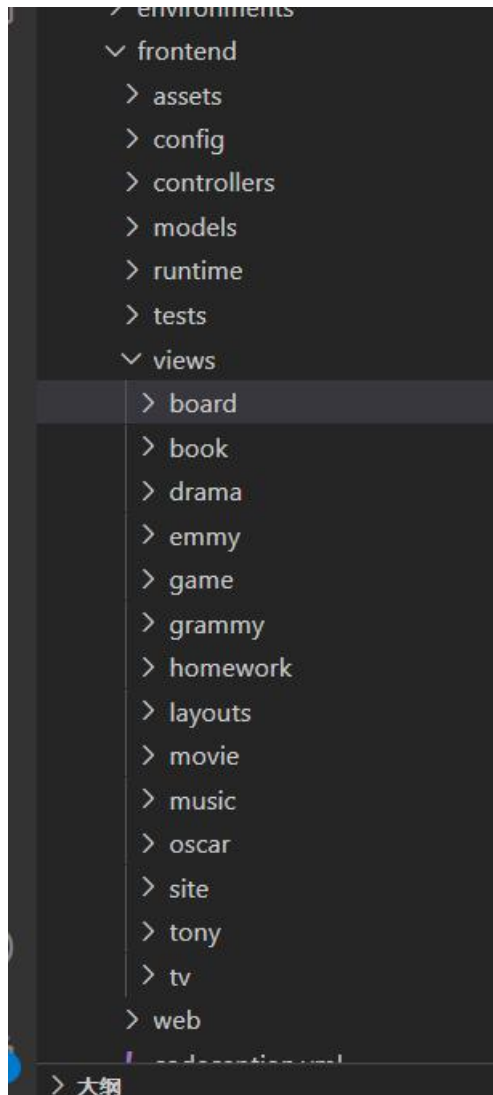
> environments
∨ frontend
> assets
> config
> controllers
> models
> runtime
> tests
∨ views
> board
> book
> drama
> emmy
> game
> grammy
> homework
> layouts
> movie
> music
> oscar
> site
> tony
> tv
> web
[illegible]
> 大纲